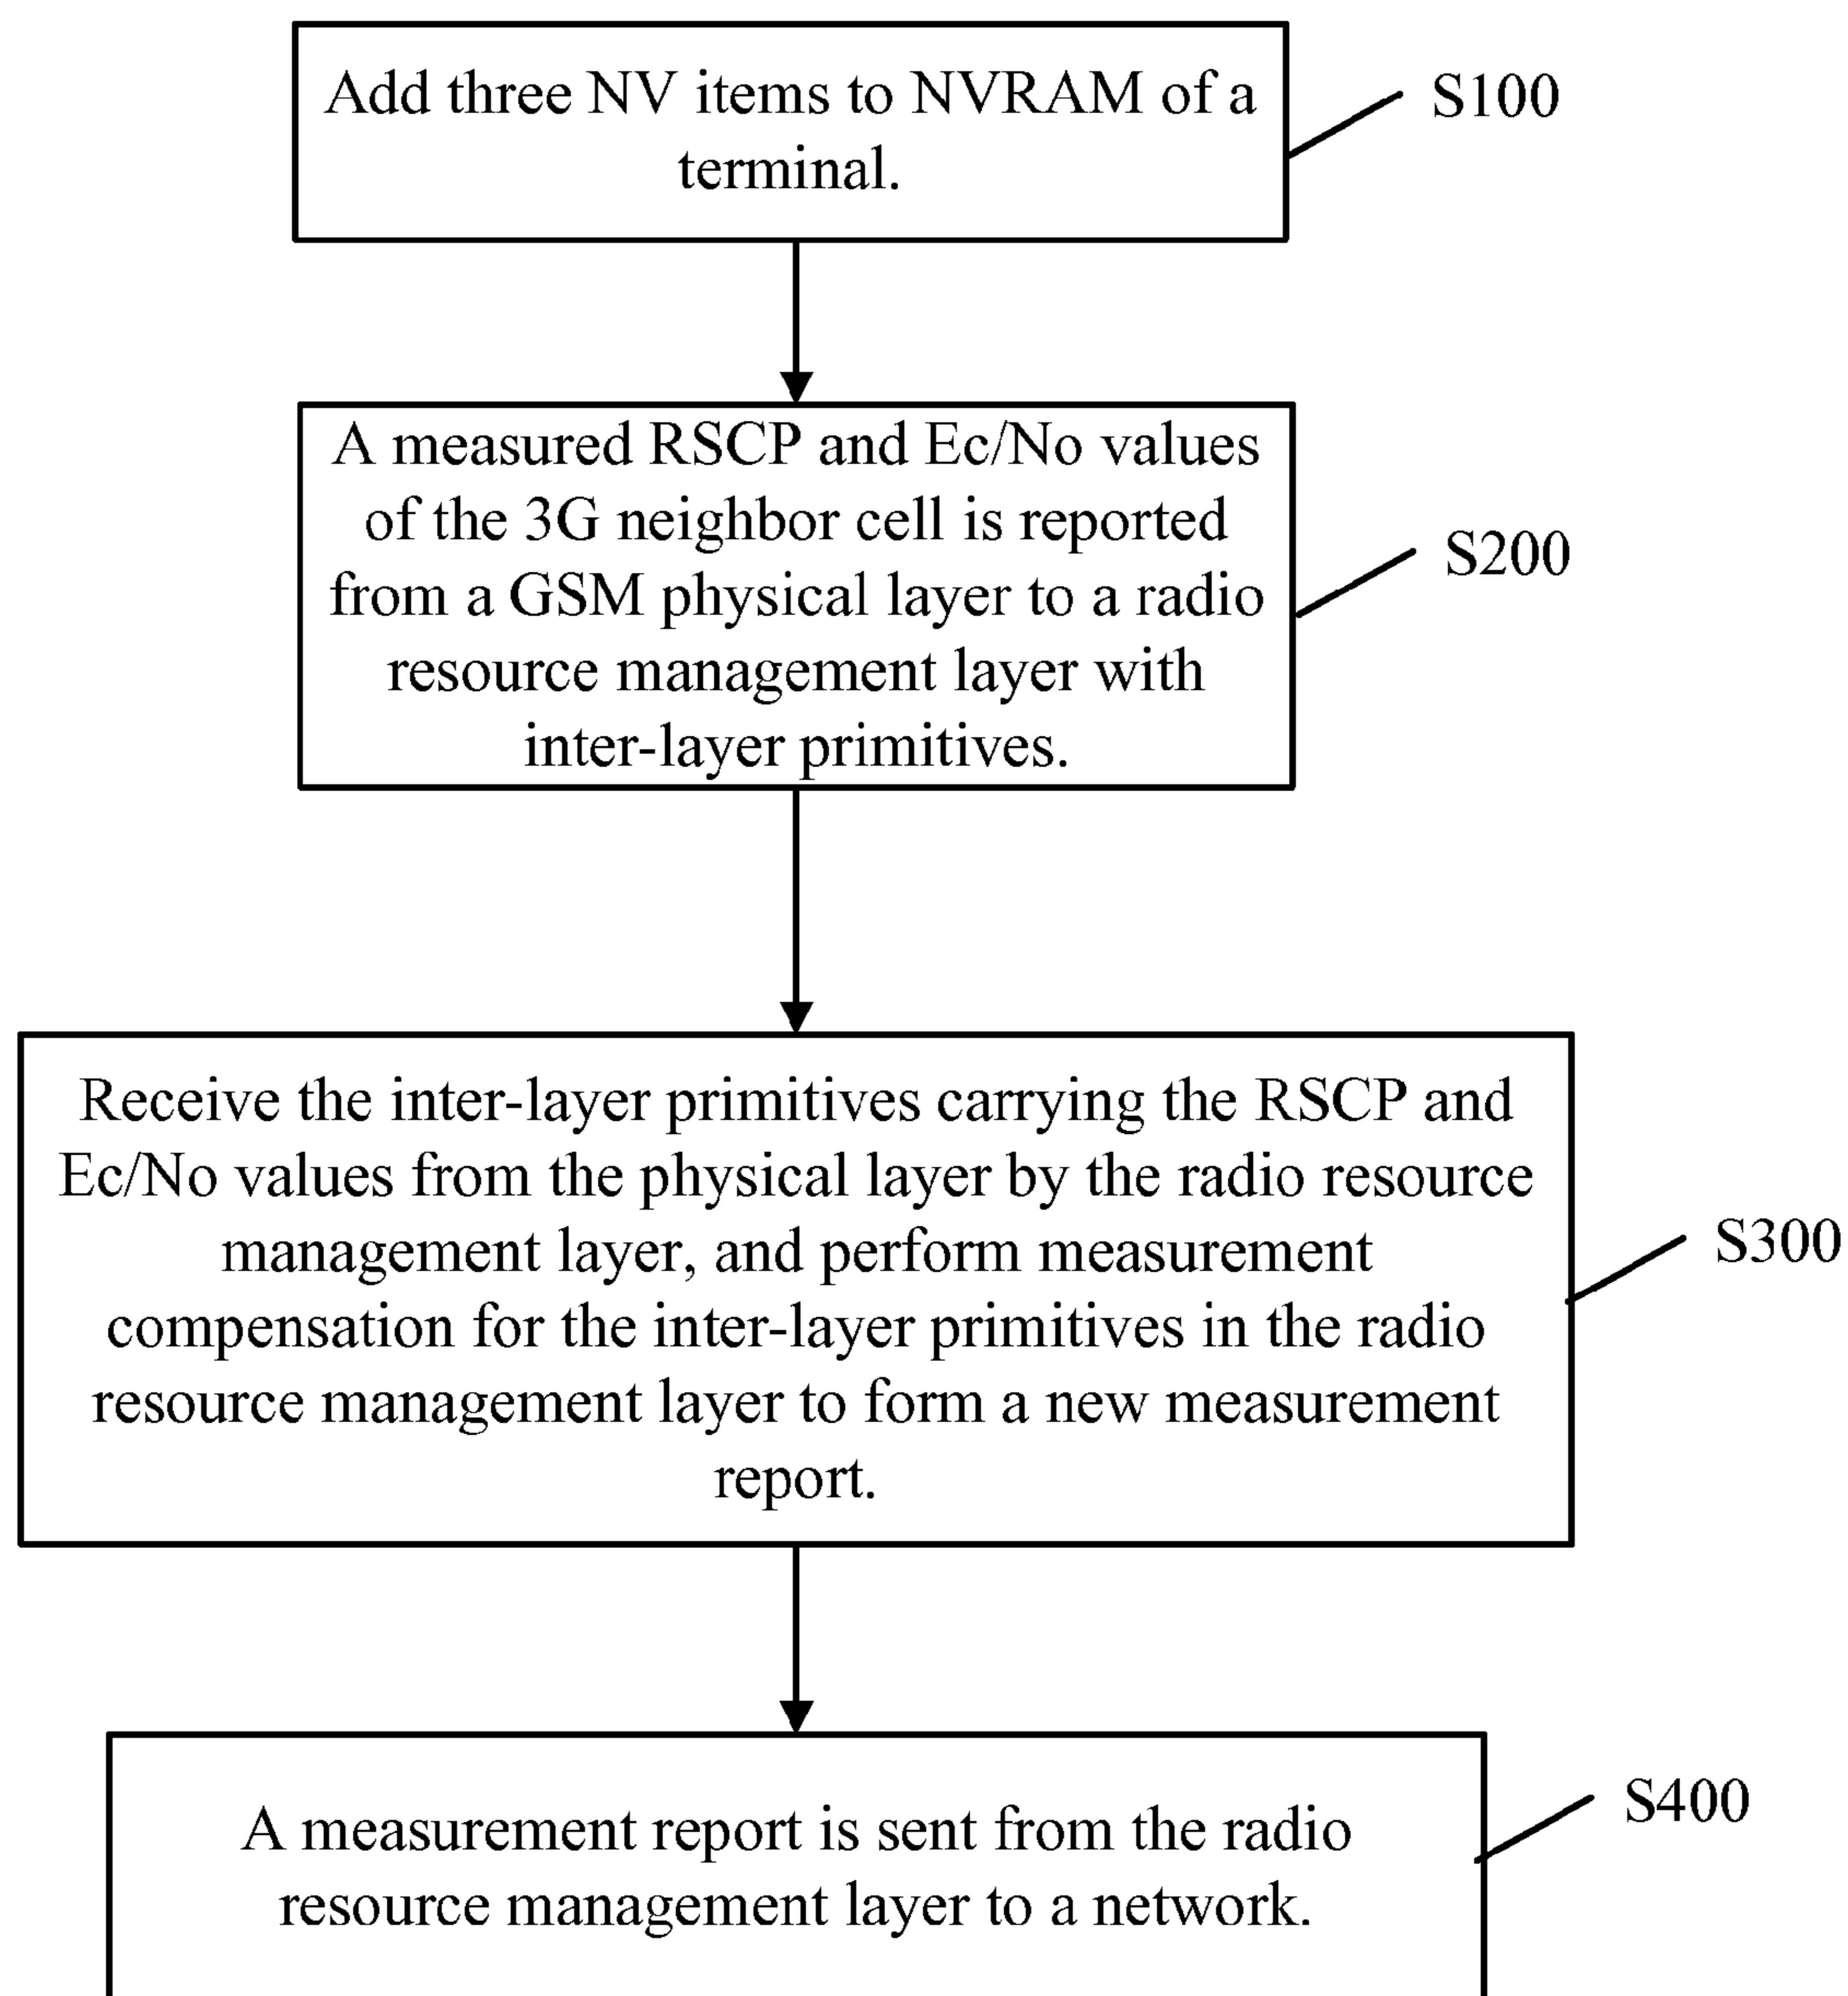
Add three NV items to NVRAM of a terminal.

S100

A measured RSCP and Ec/No values of the 3G neighbor cell is reported from a GSM physical layer to a radio resource management layer with inter-layer primitives.

S200

Receive the inter-layer primitives carrying the RSCP and Ec/No values from the physical layer by the radio resource management layer, and perform measurement compensation for the inter-layer primitives in the radio resource management layer to form a new measurement report.

S300

A measurement report is sent from the radio resource management layer to a network.

S400